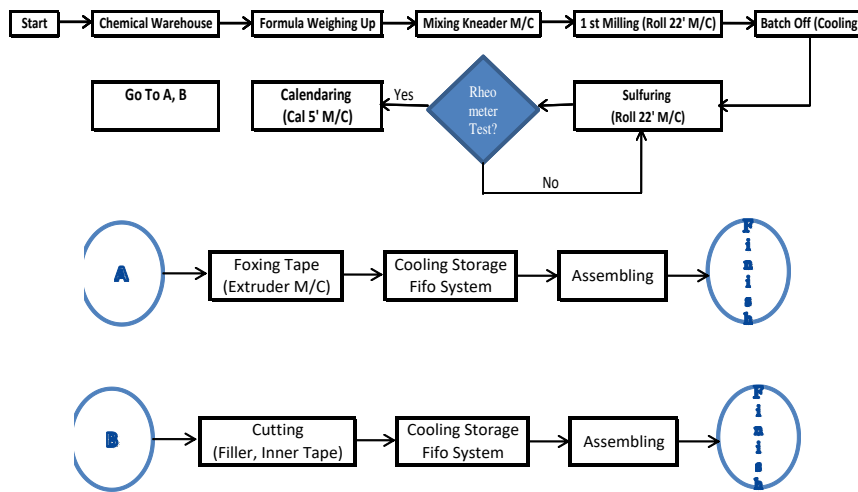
Start

Chemical Warehouse

Formula Weighing Up

Mixing Kneader M/C

1 st Milling (Roll 22' M/C)

Batch Off (Cooling

Sulfuring (Roll 22' M/C)

Rheo meter Test?

Yes

No

Calendaring (Cal 5' M/C)

Go To A, B

A

Foxing Tape (Extruder M/C)

Cooling Storage Fifo System

Assembling

Finish

B

Cutting (Filler, Inner Tape)

Cooling Storage Fifo System

Assembling

Finish